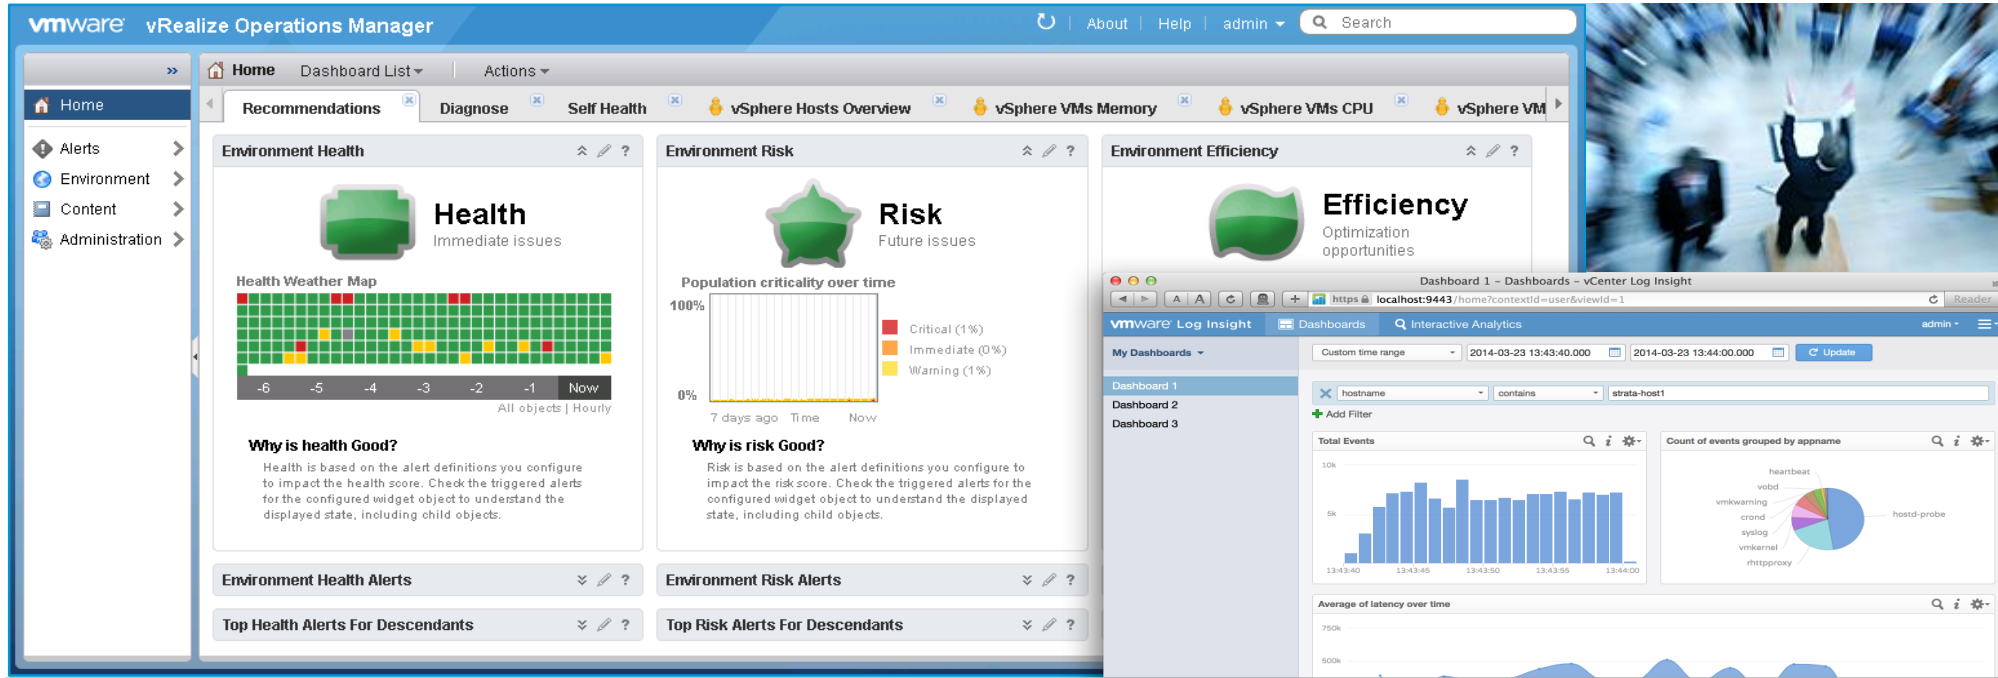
vmware vRealize Operations Manager
About | Help | admin
Search

»
Home
Alerts
Environment
Content
Administration

Home Dashboard List Actions

Recommendations Diagnose Self Health vSphere Hosts Overview vSphere VMs Memory vSphere VMs CPU vSphere VM

Environment Health
Health
Immediate issues
Health Weather Map
-6 -5 -4 -3 -2 -1 Now
All objects | Hourly
Why is health Good?
Health is based on the alert definitions you configure to impact the health score. Check the triggered alerts for the configured widget object to understand the displayed state, including child objects.

Environment Risk
Risk
Future issues
Population criticality over time
100%
0%
Critical (1%)
Immediate (0%)
Warning (1%)
7 days ago Time Now
Why is risk Good?
Risk is based on the alert definitions you configure to impact the risk score. Check the triggered alerts for the configured widget object to understand the displayed state, including child objects.

Environment Efficiency
Efficiency
Optimization opportunities

Environment Health Alerts
Top Health Alerts For Descendants
Environment Risk Alerts
Top Risk Alerts For Descendants

Dashboard 1 – Dashboards – vCenter Log Insight
https localhost:9443/home?contextId=user&viewId=1
Reader
vmware Log Insight Dashboards Interactive Analytics admin
My Dashboards
Custom time range 2014-03-23 13:43:40.000 2014-03-23 13:44:00.000 Update
Dashboard 1
Dashboard 2
Dashboard 3
hostname contains strata-host1
Add Filter
Total Events
10k
5k
13:43:40 13:43:45 13:43:50 13:43:55 13:44:00
Count of events grouped by appname
heartbeat
vobd
vmkwarning
crond
syslog
vmkernel
rhttpproxy
hostd-probe
Average of latency over time
750k
500k